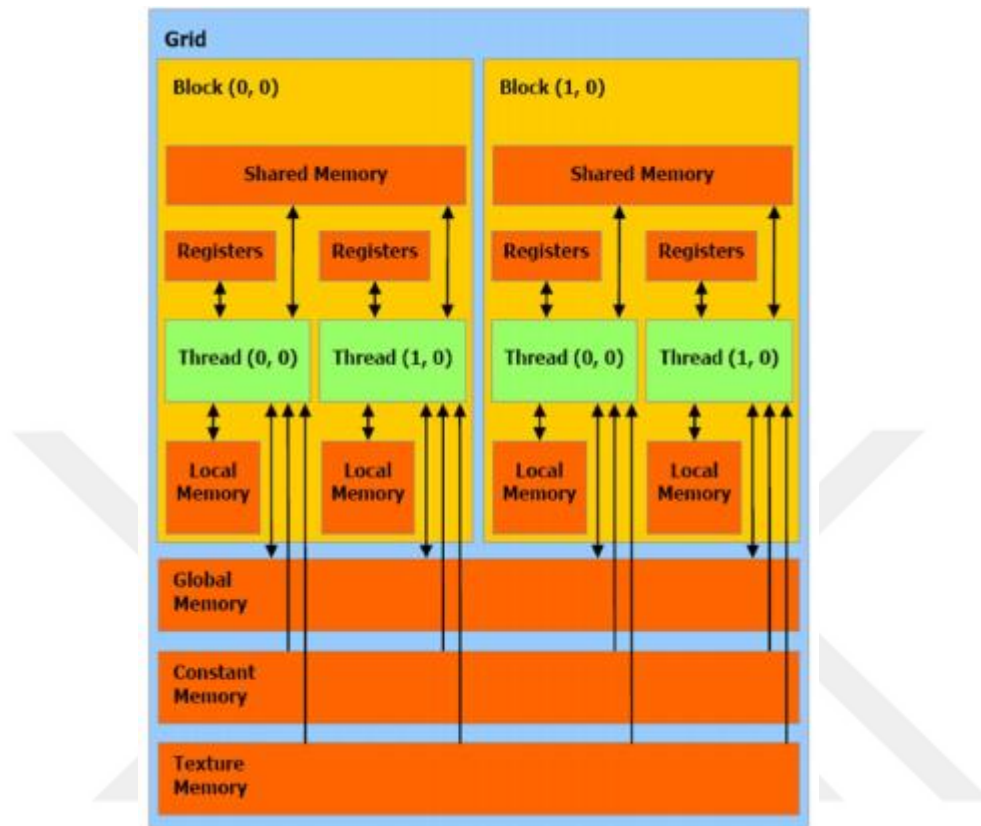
Grid

Block (0, 0)

Shared Memory

Registers

Registers

Thread (0, 0)

Thread (1, 0)

Local Memory

Local Memory

Block (1, 0)

Shared Memory

Registers

Registers

Thread (0, 0)

Thread (1, 0)

Local Memory

Local Memory

Global Memory

Constant Memory

Texture Memory